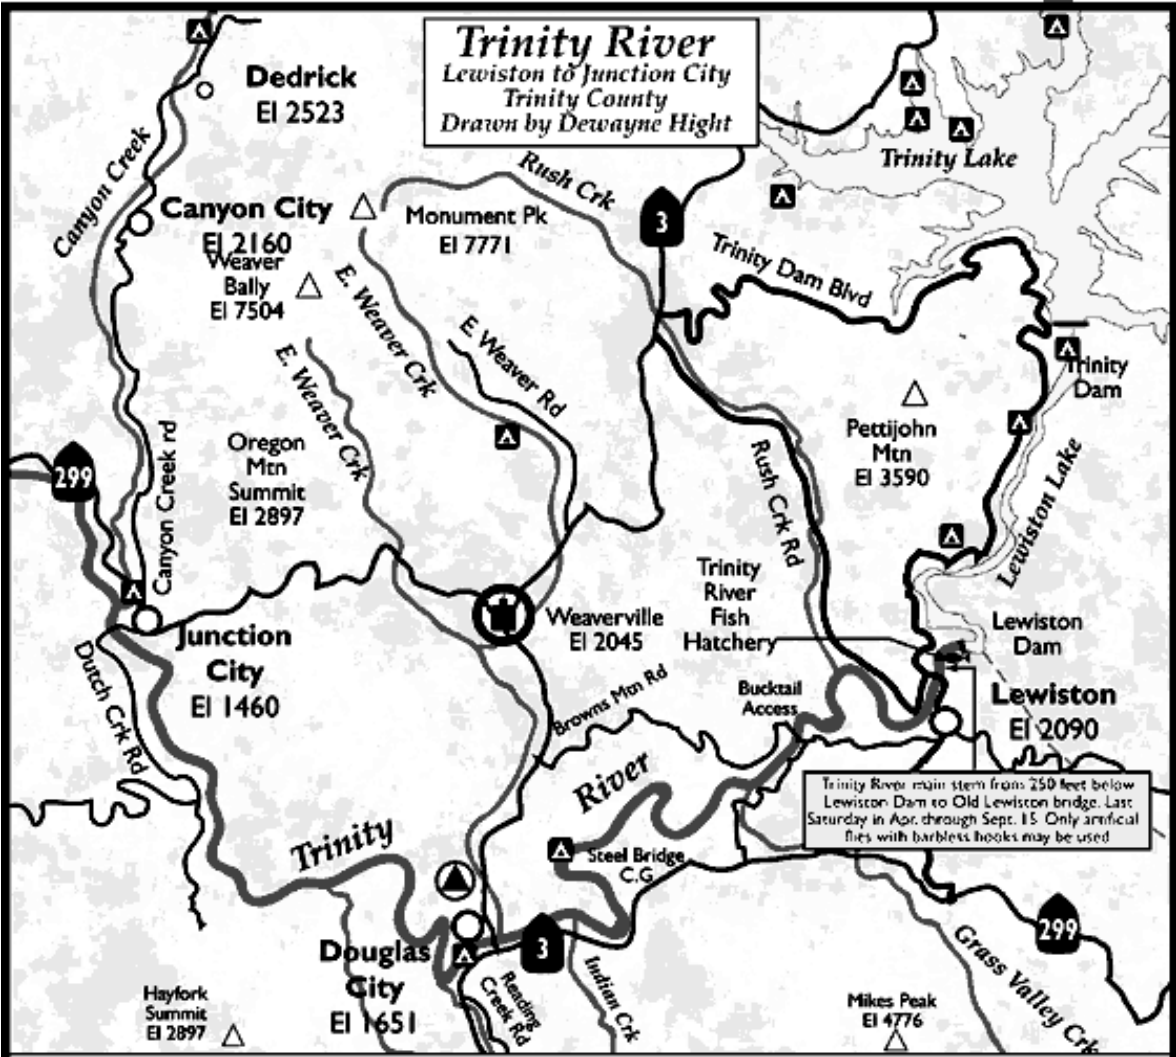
Trinity River
Lewiston to Junction City
Trinity County
Drawn by Dewayne Hight

Dedrick
El 2523

Trinity Lake

Canyon Creek

Rush Crk

Canyon City
El 2160

Monument Pk
El 7771

3

Weaver
Bally
El 7504

Trinity Dam Blvd

E. Weaver Crk

E Weaver Rd

E. Weaver Crk

Trinity
Dam

Pettijohn
Mtn
El 3590

Rush Crk Rd

Canyon Creek rd

Oregon
Mtn
Summit
El 2897

299

Lewiston Lake

Trinity
River
Fish
Hatchery

Lewiston
Dam

Weaverville
El 2045

Junction
City
El 1460

Bucktail
Access

Lewiston
El 2090

Dutch Crk Rd

Browns Mtn Rd

River

Trinity River main stem from 250 feet below Lewiston Dam to Old Lewiston bridge. Last Saturday in Apr. through Sept. 15. Only artificial flies with barbless hooks may be used

Trinity

Steel Bridge
C.G

299

Douglas
City
El 1651

3

Reading
Creek Rd

Indian Crk

Grass Valley Crk

Hayfork
Summit
El 2897

Mikes Peak
El 4776